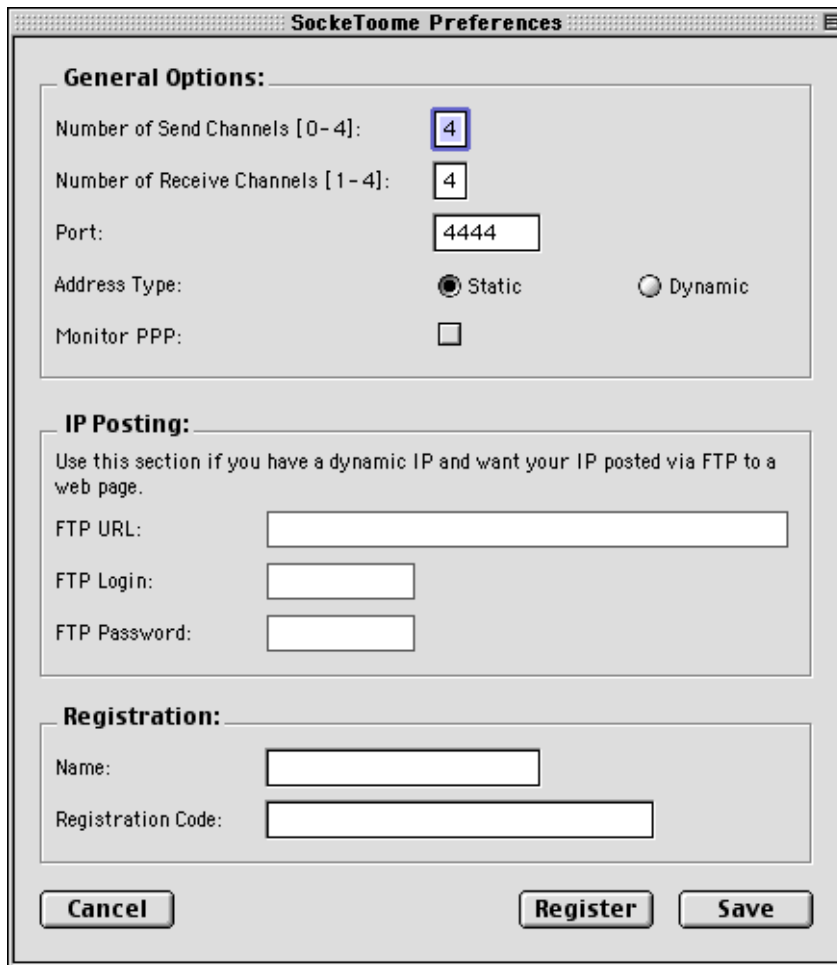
SockeToome Preferences

General Options:

Number of Send Channels [0-4]: 4

Number of Receive Channels [1-4]: 4

Port: 4444

Address Type: Static Dynamic

Monitor PPP:

IP Posting:

Use this section if you have a dynamic IP and want your IP posted via FTP to a web page.

FTP URL:

FTP Login:

FTP Password:

Registration:

Name:

Registration Code:

Cancel Register Save